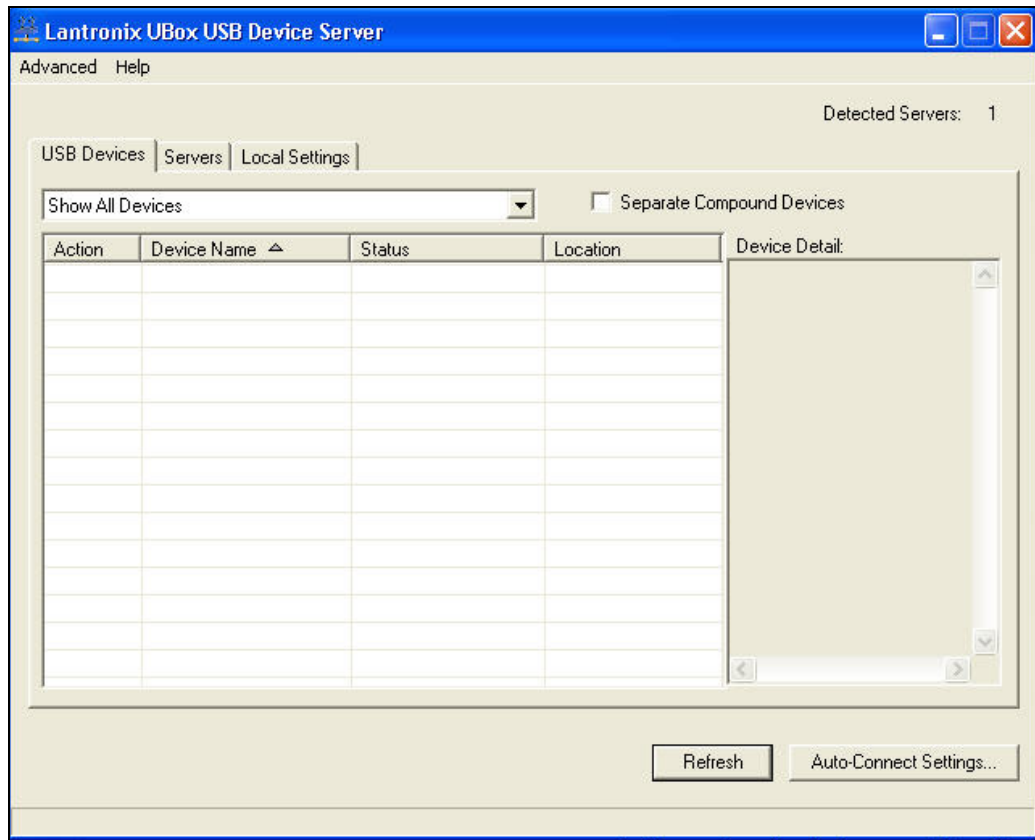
Lantronix UBox USB Device Server

Advanced Help

Detected Servers: 1

USB Devices | Servers | Local Settings

Show All Devices

Separate Compound Devices

| Action | Device Name | Status | Location |
|---|---|---|---|

Device Detail:

Refresh

Auto-Connect Settings...